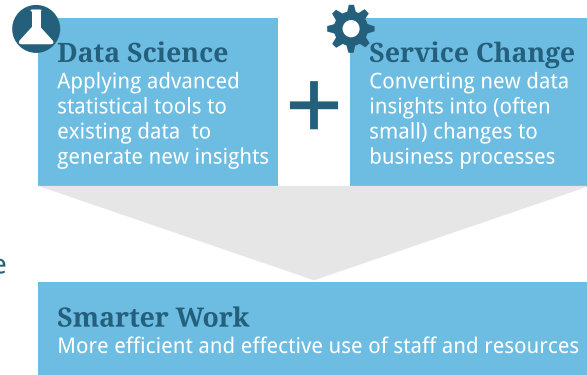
Data Science
Applying advanced statistical tools to existing data to generate new insights

+

Service Change
Converting new data insights into (often small) changes to business processes

e

Smarter Work
More efficient and effective use of staff and resources